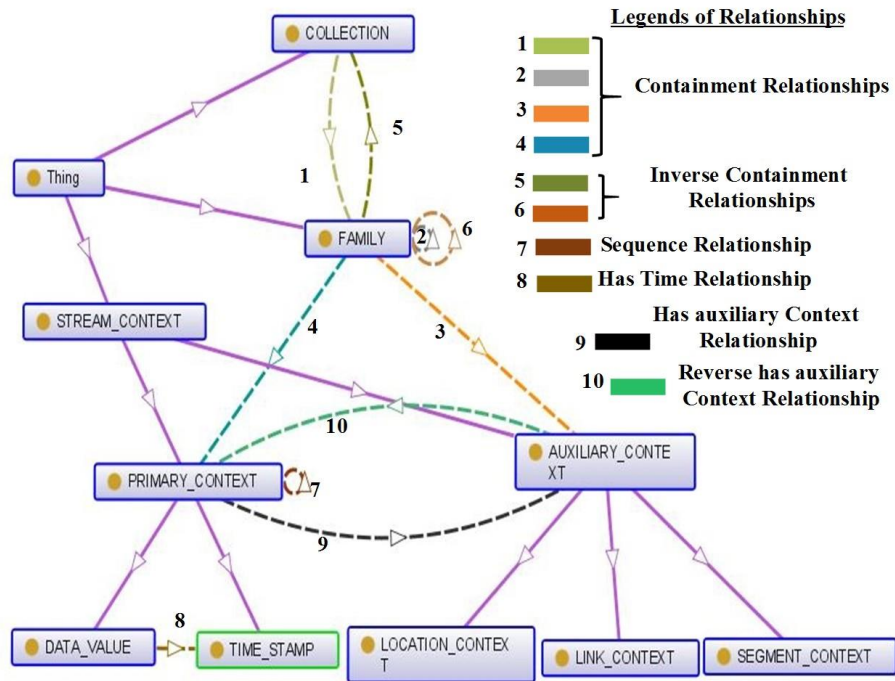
COLLECTION

Legends of Relationships

1
2
3
4
Containment Relationships

5
6
Inverse Containment Relationships

7 Sequence Relationship

8 Has Time Relationship

9 Has auxiliary Context Relationship

10 Reverse has auxiliary Context Relationship

Thing

1

5

FAMILY

2

6

STREAM_CONTEXT

4

3

10

PRIMARY_CONTEXT

7

AUXILIARY_CONTE XT

9

8

DATA_VALUE

TIME_STAMP

LOCATION_CONTEX T

LINK_CONTEXT

SEGMENT_CONTEXT